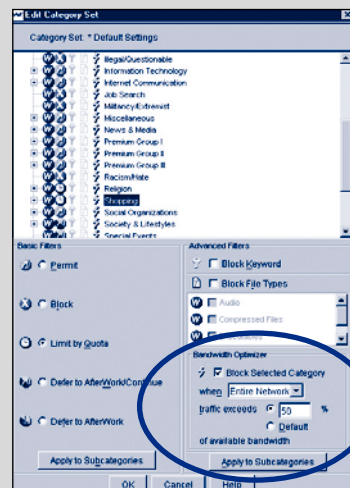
Edit Category Set

Category Set: * Default Settings

Illegal/Questionable
Information Technology
Internet Communication
Job Search
Militancy/Extremist
Miscellaneous
News & Media
Premium Group I
Premium Group II
Premium Group III
Racism/Hate
Religion
Shopping
Social Organizations
Society & Lifestyles
Special Events

Basic Filters

Permit

Block

Limit by Quota

Defer to AfterWork/Continue

Defer to AfterWork

Apply to Subcategories

Advanced Filters

Block Keyword

Block File Types

Audio
Compressed Files
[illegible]

Bandwidth Optimizer

Block Selected Category

when Entire Network

traffic exceeds 50 %

Default

of available bandwidth

Apply to Subcategories

OK Cancel Help